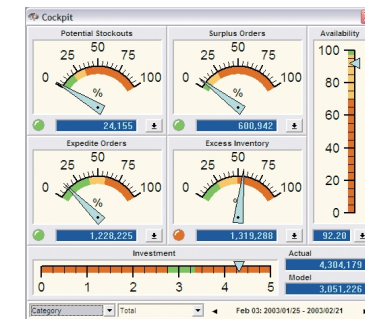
Cockpit

Potential Stockouts
0 25 50 75 100
%
24,155

Surplus Orders
0 25 50 75 100
600,942

Availability
100
80
60
40
20
0
92.20

Expedite Orders
0 25 50 75 100
%
1,228,225

Excess Inventory
0 25 50 75 100
%
1,319,288

Investment
0 1 2 3 4 5

Actual
4,304,179
Model
3,051,226

Category
Total
Feb 03: 2003/01/25 - 2003/02/21